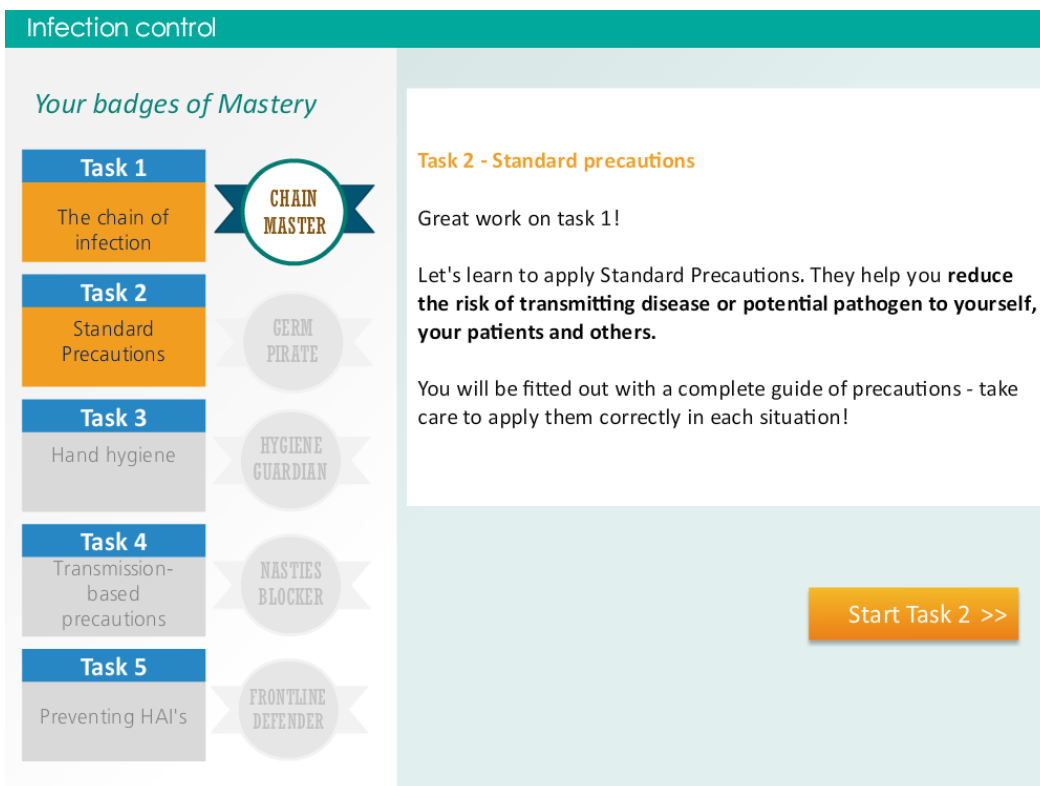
Infection control

Your badges of Mastery

Task 1
The chain of infection

CHAIN MASTER

Task 2
Standard Precautions

GERM PIRATE

Task 3
Hand hygiene

HYGIENE GUARDIAN

Task 4
Transmission-based precautions

NASTIES BLOCKER

Task 5
Preventing HAI's

FRONTLINE DEFENDER

Task 2 - Standard precautions

Great work on task 1!

Let's learn to apply Standard Precautions. They help you **reduce the risk of transmitting disease or potential pathogen to yourself, your patients and others.**

You will be fitted out with a complete guide of precautions - take care to apply them correctly in each situation!

Start Task 2 >>